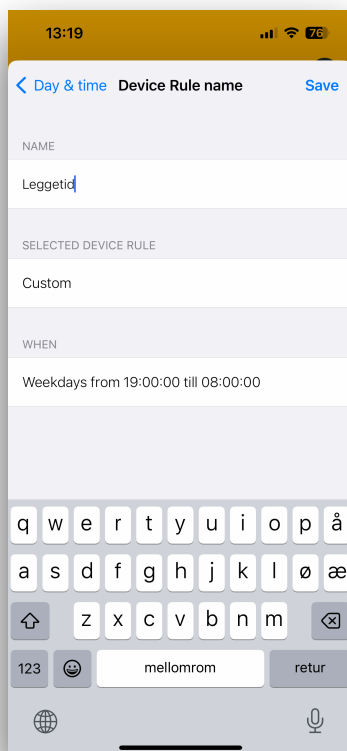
13:19
76

Day & time Device Rule name Save

NAME

Leggetid

SELECTED DEVICE RULE

Custom

WHEN

Weekdays from 19:00:00 till 08:00:00

q w e r t y u i o p å
a s d f g h j k l ø æ
z x c v b n m
123 mellomrom retur